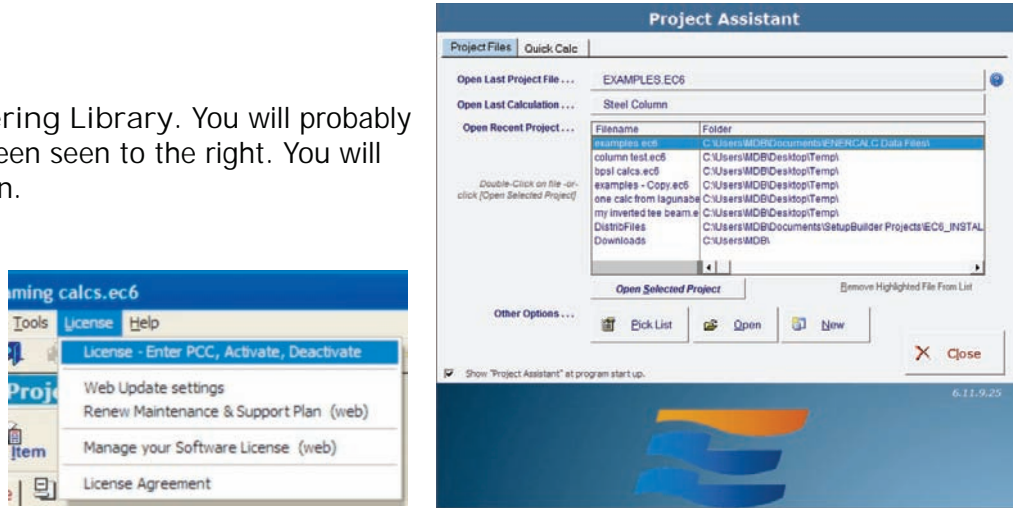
ering Library. You will probably een seen to the right. You will n.

ming calcs.ec6

Tools License Help

License - Enter PCC, Activate, Deactivate

Web Update settings

Renew Maintenance & Support Plan (web)

Manage your Software License (web)

License Agreement

Proj

Item

Project Assistant

Project Files | Quick Calc

Open Last Project File ... EXAMPLES.EC6

Open Last Calculation ... Steel Column

Open Recent Project ...

| Filename | Folder |
|---|---|
| examples.ec6 | C:\Users\MDB\Documents\ENERCALC Data Files\ |
| column test.ec6 | C:\Users\MDB\Desktop\Temp\ |
| bpsl calcs.ec6 | C:\Users\MDB\Desktop\Temp\ |
| examples - Copy.ec6 | C:\Users\MDB\Desktop\Temp\ |
| one calc from lagunabe | C:\Users\MDB\Desktop\Temp\ |
| my inverted tee beam.e | C:\Users\MDB\Desktop\Temp\ |
| DistribFiles | C:\Users\MDB\Documents\SetupBuilder Projects\EC6_INSTAL |
| Downloads | C:\Users\MDB\ |

Double-Click on file -or- click [Open Selected Project]

Open Selected Project

Remove Highlighted File From List

Other Options ...

Pick List

Open

New

Close

Show "Project Assistant" at program start up.

6.11.9.25